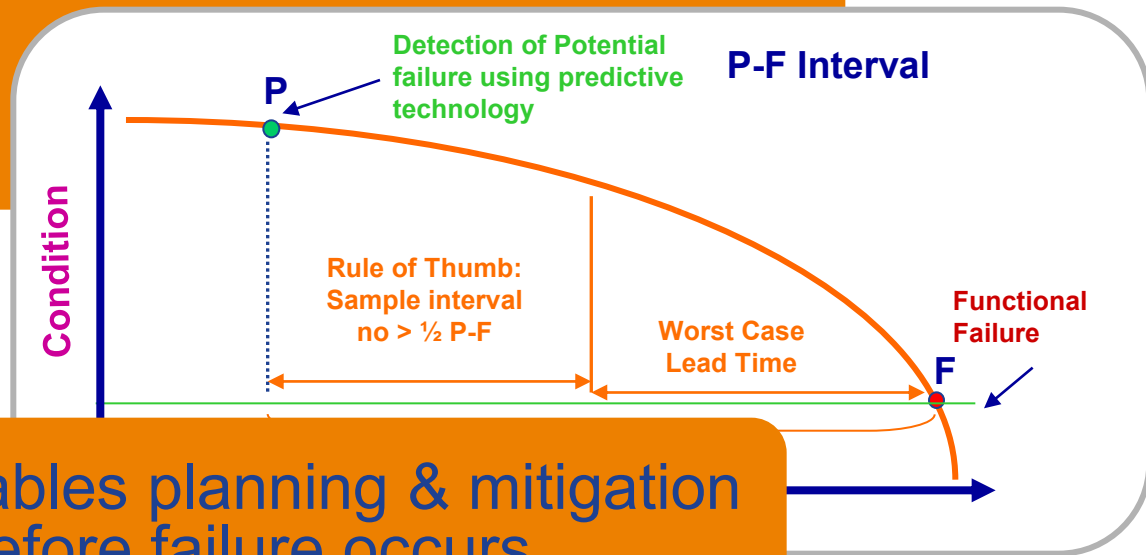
P-F Interval

Detection of Potential failure using predictive technology

P

Condition

Rule of Thumb: Sample interval no > ½ P-F

Worst Case Lead Time

Functional Failure

F

ables planning & mitigation efore failure occurs